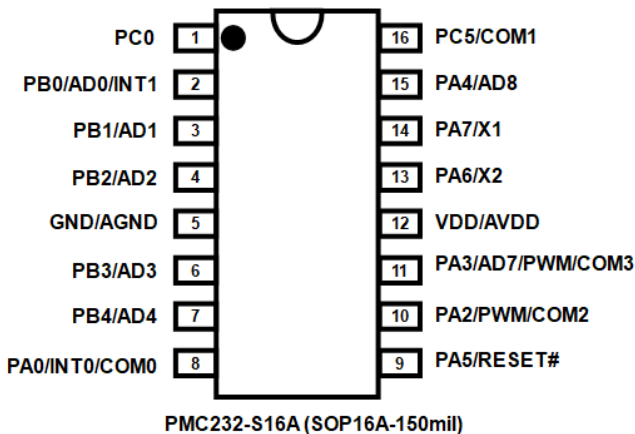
PC0 1
PB0/AD0/INT1 2
PB1/AD1 3
PB2/AD2 4
GND/AGND 5
PB3/AD3 6
PB4/AD4 7
PA0/INT0/COM0 8

16 PC5/COM1
15 PA4/AD8
14 PA7/X1
13 PA6/X2
12 VDD/AVDD
11 PA3/AD7/PWM/COM3
10 PA2/PWM/COM2
9 PA5/RESET#

PMC232-S16A (SOP16A-150mil)